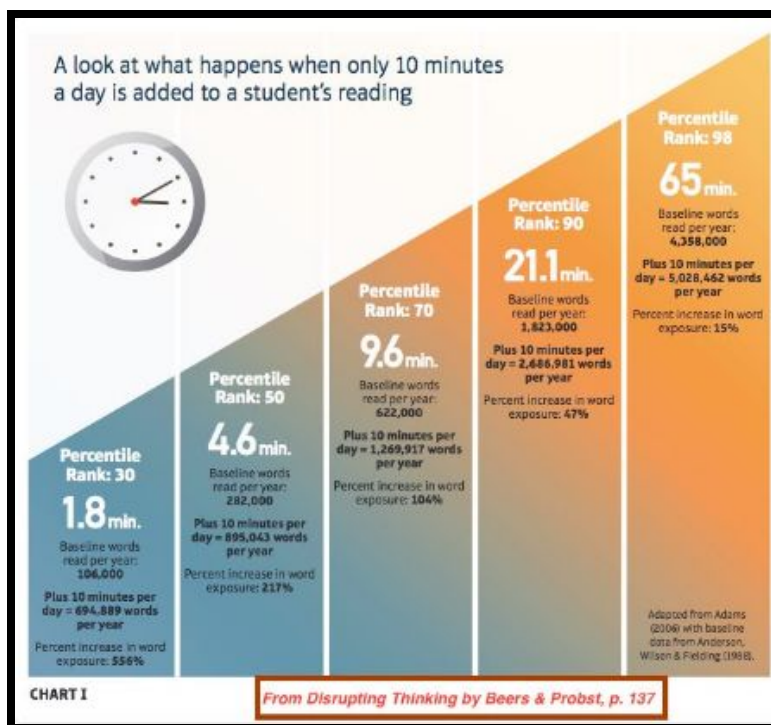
A look at what happens when only 10 minutes a day is added to a student's reading

Percentile Rank: 30

1.8min.

Baseline words read per year: 106,000

Plus 10 minutes per day = 694,889 words per year

Percent increase in word exposure: 556%

Percentile Rank: 50

4.6min.

Baseline words read per year: 282,000

Plus 10 minutes per day = 895,043 words per year

Percent increase in word exposure: 217%

Percentile Rank: 70

9.6min.

Baseline words read per year: 622,000

Plus 10 minutes per day = 1,269,917 words per year

Percent increase in word exposure: 104%

Percentile Rank: 90

21.1min.

Baseline words read per year: 1,823,000

Plus 10 minutes per day = 2,686,981 words per year

Percent increase in word exposure: 47%

Percentile Rank: 98

65min.

Baseline words read per year: 4,358,000

Plus 10 minutes per day = 5,028,462 words per year

Percent increase in word exposure: 15%

Adapted from Adams (2006) with baseline data from Anderson, Wilson & Fielding (1988).

CHART I

From Disrupting Thinking by Beers & Probst, p. 137